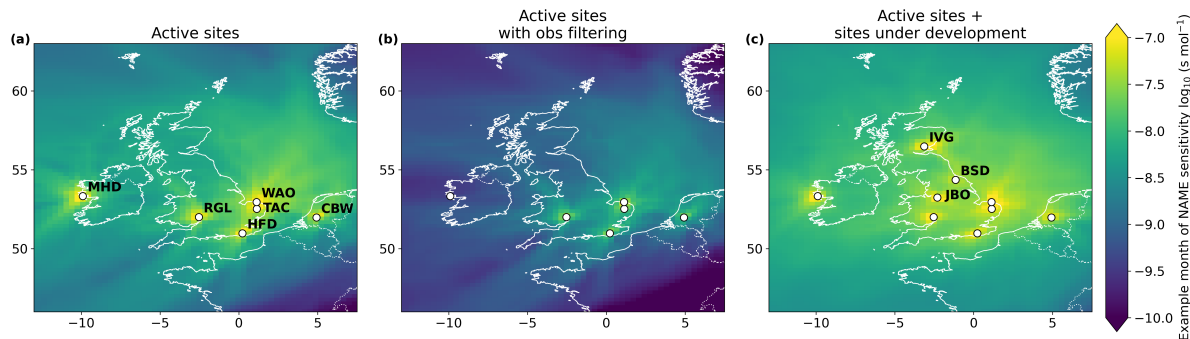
(a)
Active sites

60
55
50

MHD
RGL
WAO
TAC
HFD
CBW

−10
−5
0
5

(b)
Active sites
with obs filtering

60
55
50

−10
−5
0
5

(c)
Active sites +
sites under development

60
55
50

IVG
BSD
JBO

−10
−5
0
5

−7.0
−7.5
−8.0
−8.5
−9.0
−9.5
−10.0

Example month of NAME sensitivity $\log_{10}$ (s mol$^{-1}$)